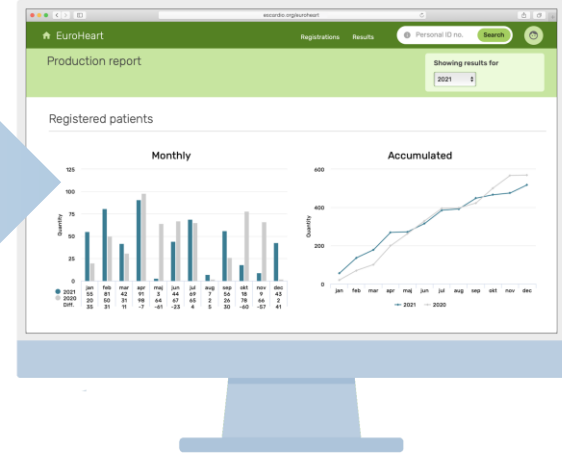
escardio.org/euroheart

EuroHeart

Registrations Results

Personal ID no.

Search

Production report

Showing results for

2021

Registered patients

Monthly

125
100
75
50
25
0

Quantity

| | jan | feb | mar | apr | maj | jun | jul | aug | sep | okt | nov | dec |
|---|---|---|---|---|---|---|---|---|---|---|---|---|
| 2021 | 55 | 81 | 42 | 91 | 3 | 44 | 69 | 7 | 56 | 18 | 9 | 43 |
| 2020 | 20 | 50 | 31 | 98 | 64 | 67 | 65 | 2 | 26 | 78 | 66 | 2 |
| Diff. | 35 | 31 | 11 | -7 | -61 | -23 | 4 | 5 | 30 | -60 | -57 | 41 |

Accumulated

600
400
200
0

Quantity

jan feb mar apr maj jun jul aug sep okt nov dec

2021 2020